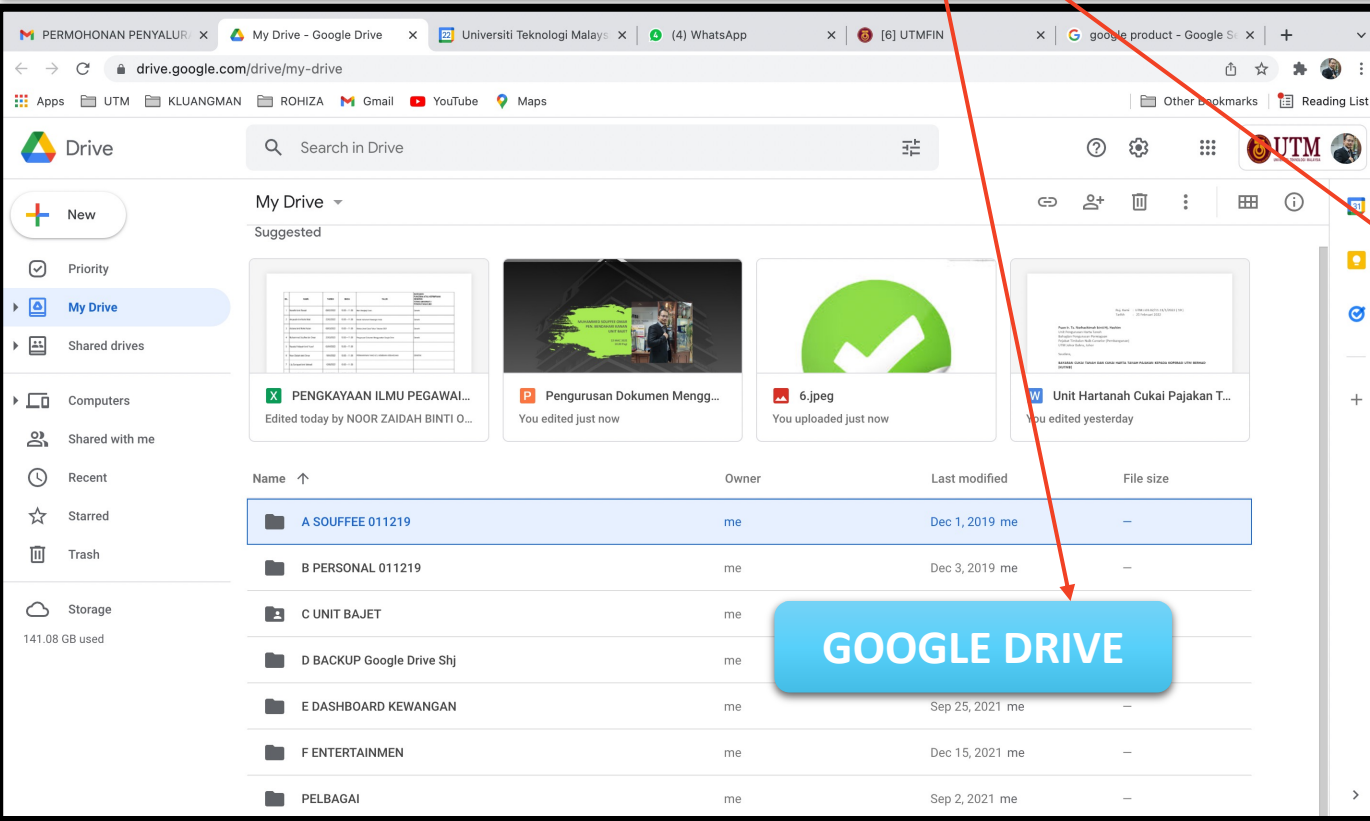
PERMOHONAN PENYALUR
My Drive - Google Drive
Universiti Teknologi Malays
(4) WhatsApp
[6] UTMFIN
google product - Google S

drive.google.com/drive/my-drive

Apps UTM KLUANGMAN ROHIZA Gmail YouTube Maps
Other Bookmarks Reading List

Drive
Search in Drive

UTM

New
Priority
My Drive
Shared drives
Computers
Shared with me
Recent
Starred
Trash
Storage
141.08 GB used

My Drive
Suggested

PENGKAYAAN ILMU PEGAWAI...
Edited today by NOOR ZAIDAH BINTI O...

Pengurusan Dokumen Mengg...
You edited just now

6.jpeg
You uploaded just now

Unit Hartanah Cukai Pajakan T...
You edited yesterday

| Name | Owner | Last modified | File size |
|---|---|---|---|
| A SOUFFEE 011219 | me | Dec 1, 2019 me | — |
| B PERSONAL 011219 | me | Dec 3, 2019 me | — |
| C UNIT BAJET | me | | |
| D BACKUP Google Drive Shj | me | | |
| E DASHBOARD KEWANGAN | me | Sep 25, 2021 me | — |
| F ENTERTAINMEN | me | Dec 15, 2021 me | — |
| PELBAGAI | me | Sep 2, 2021 me | — |

GOOGLE DRIVE